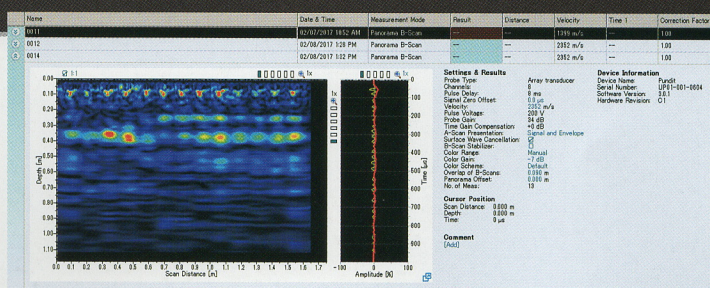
| Name | Date & Time | Measurement Mode | Result | Distance | Velocity | Time 1 | Correction Factor |
|---|---|---|---|---|---|---|---|
| 0011 | 02/07/2017 10:52 AM | Panorama B-Scan | --- | --- | 1399 m/s | --- | 1.00 |
| 0012 | 02/08/2017 1:28 PM | Panorama B-Scan | --- | --- | 2352 m/s | --- | 1.00 |
| 0014 | 02/08/2017 1:02 PM | Panorama B-Scan | --- | --- | 2352 m/s | --- | 1.00 |

1:1 1x 1x

0.00 0.10 0.20 0.30 0.40 0.50 0.60 0.70 0.80 0.90 1.00 1.10

Depth [m]

0.0 0.1 0.2 0.3 0.4 0.5 0.6 0.7 0.8 0.9 1.0 1.1 1.2 1.3 1.4 1.5 1.6 1.7

Scan Distance [m]

1x

0 100 200 300 400 500 600 700 800 900

Time [µs]

-100 0 100

Amplitude [%]

Settings & Results
Probe Type: Array transducer
Channels: 8
Pulse Delay: 6 ms
Signal Zero Offset: 0.0 µs
Velocity: 2352 m/s
Pulse Voltage: 200 V
Probe Gain: 34 dB
Time Gain Compensation: +0 dB
A-Scan Presentation: Signal and Envelope
Surface Wave Cancellation: Off
B-Scan Stabilizer: 1
Color Range: Manual
Color Gain: -7 dB
Color Scheme: Default
Overlap of B-Scans: 0.090 m
Panorama Offset: 0.000 m
No. of Meas.: 10

Device Information
Device Name: Pundit
Serial Number: UP01-001-0604
Software Version: 3.0.1
Hardware Revision: C1

Cursor Position
Scan Distance: 0.000 m
Depth: 0.000 m
Time: 0 µs

Comment
[Add]